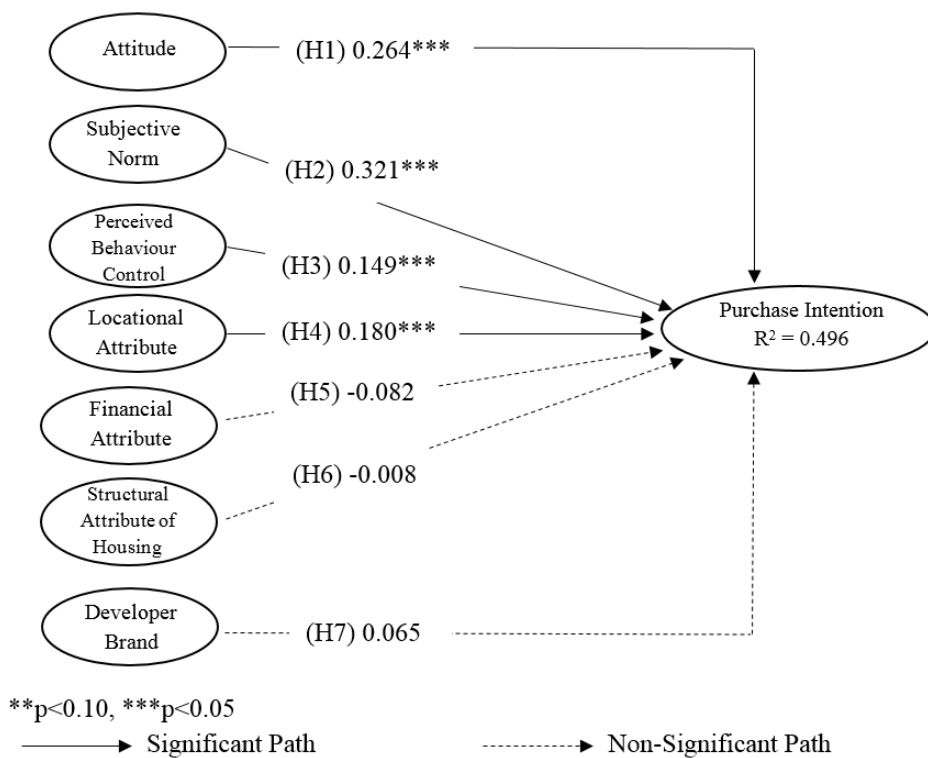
Attitude

(H1) 0.264***

Subjective Norm

(H2) 0.321***

Perceived Behaviour Control

(H3) 0.149***

Locational Attribute

(H4) 0.180***

Purchase Intention $R^2 = 0.496$

Financial Attribute

(H5) -0.082

Structural Attribute of Housing

(H6) -0.008

Developer Brand

(H7) 0.065

**p<0.10, ***p<0.05

Significant Path

Non-Significant Path